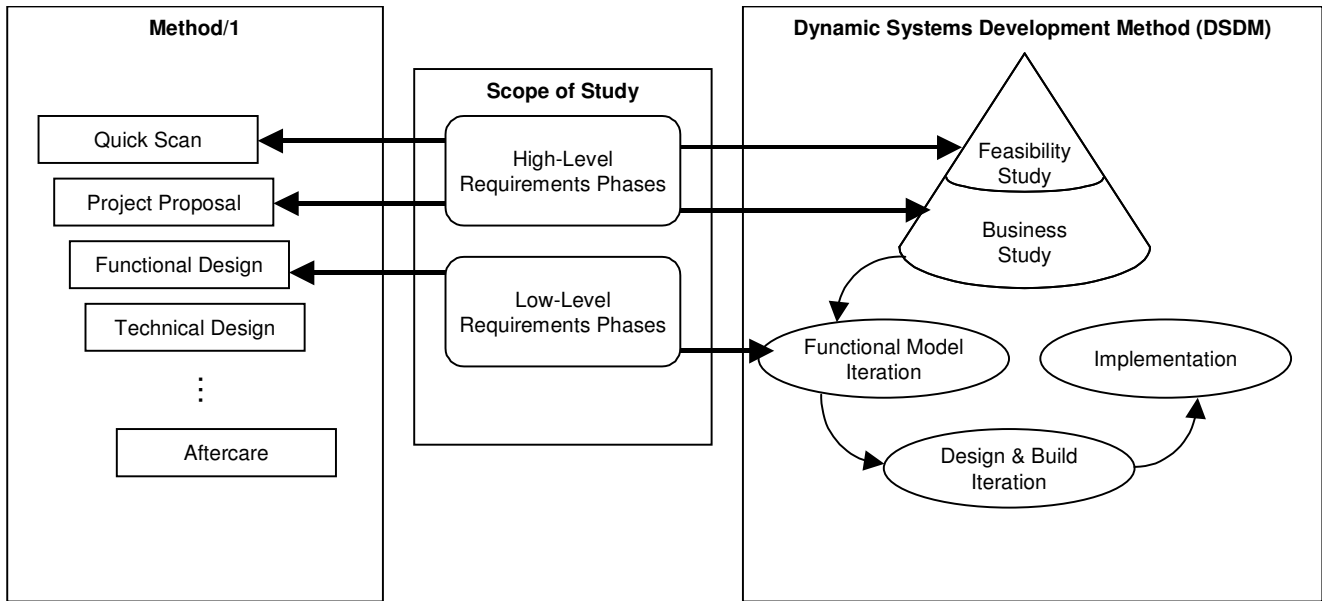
Method/1

Quick Scan

Project Proposal

Functional Design

Technical Design

⋮

Aftercare

Scope of Study

High-Level Requirements Phases

Low-Level Requirements Phases

Dynamic Systems Development Method (DSDM)

Feasibility Study

Business Study

Functional Model Iteration

Implementation

Design & Build Iteration